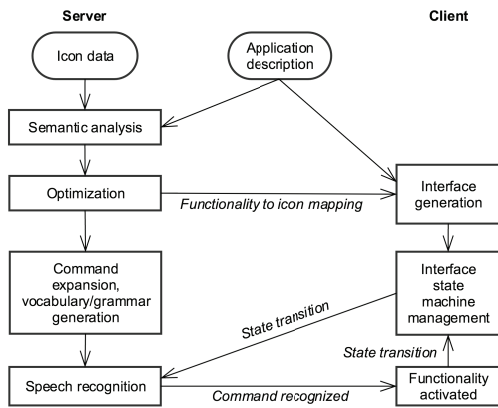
Server

Client

Icon data

Application description

Semantic analysis

Optimization

Functionality to icon mapping

Interface generation

Command expansion, vocabulary/grammar generation

Interface state machine management

State transition

State transition

Speech recognition

Command recognized

Functionality activated